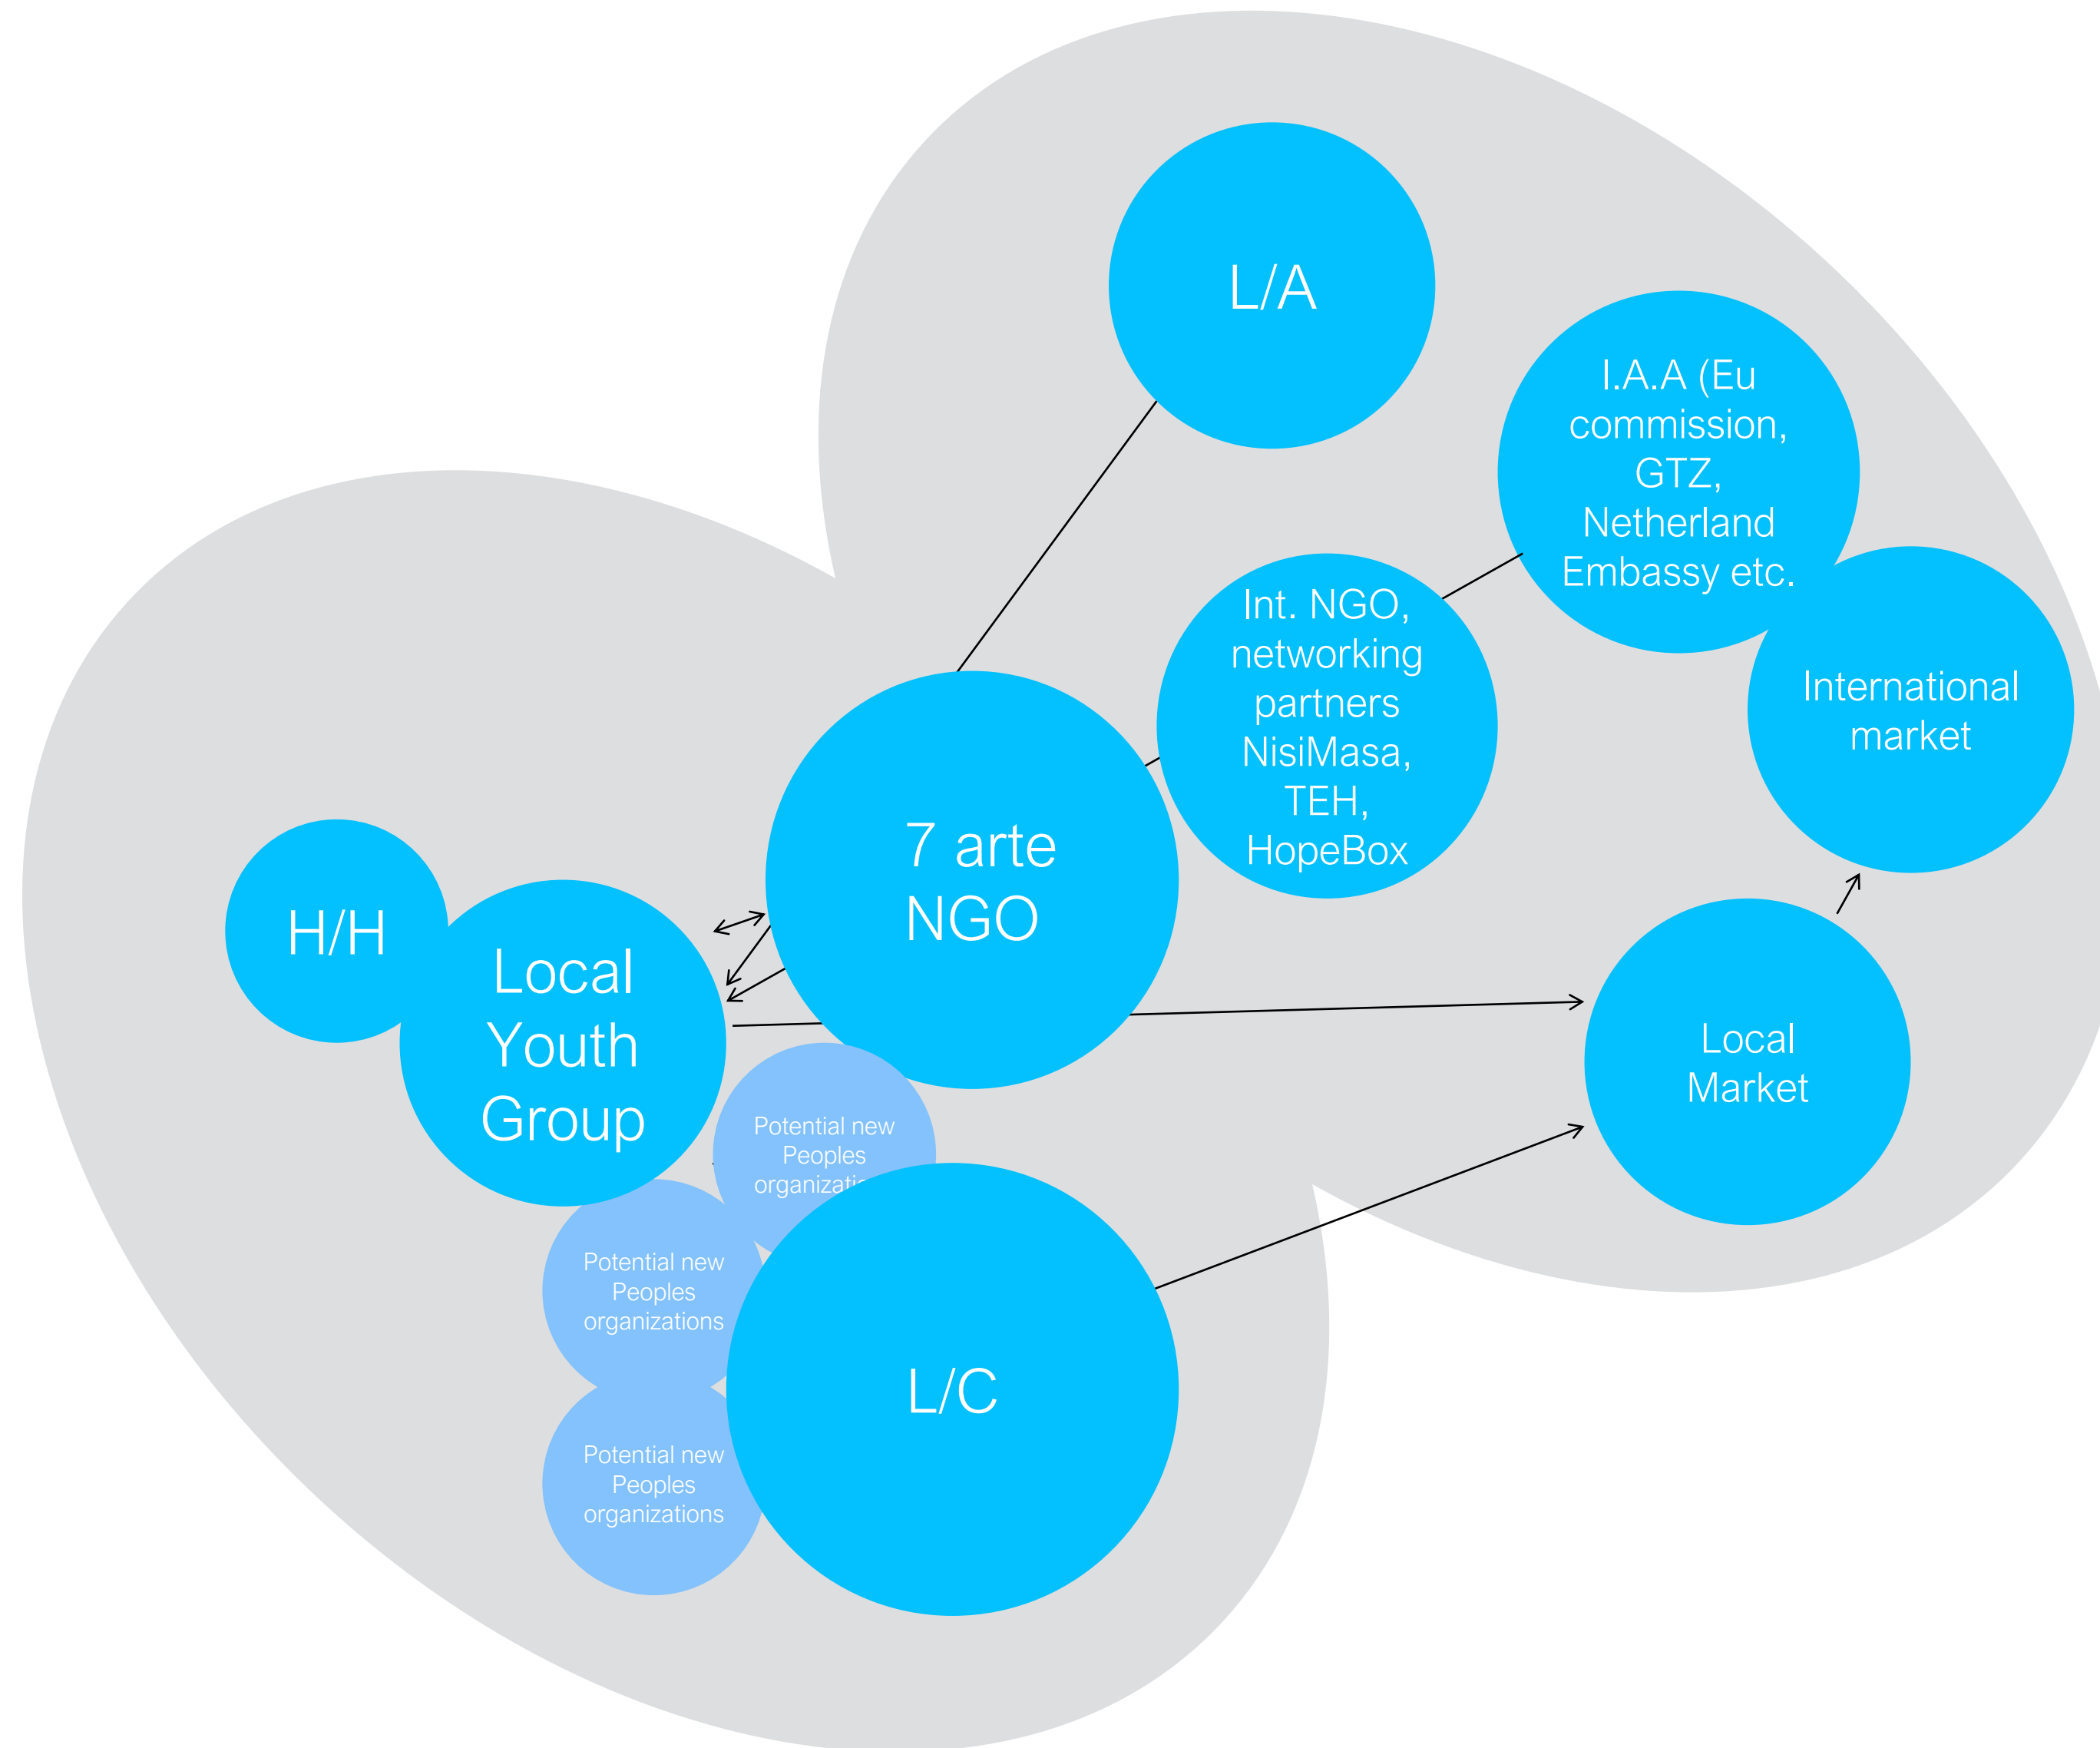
L/A

I.A.A (Eu commission, GTZ, Netherland Embassy etc.

Int. NGO, networking partners NisiMasa, TEH, HopeBox

International market

7 arte NGO

H/H

Local Youth Group

Local Market

Potential new Peoples organizati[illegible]

Potential new Peoples organizations

Potential new Peoples organizations

L/C